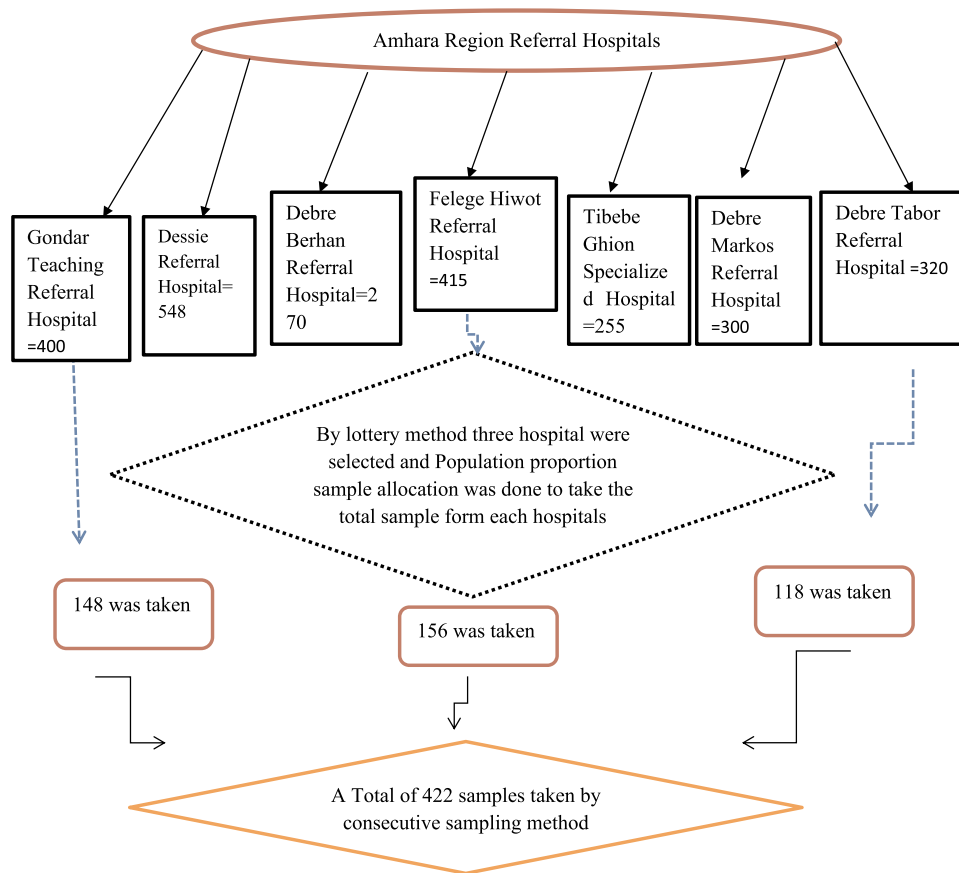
Amhara Region Referral Hospitals

Gondar Teaching Referral Hospital =400

Dessie Referral Hospital= 548

Debre Berhan Referral Hospital=270

Felege Hiwot Referral Hospital =415

Tibebe Ghion Specialized Hospital =255

Debre Markos Referral Hospital =300

Debre Tabor Referral Hospital =320

By lottery method three hospital were selected and Population proportion sample allocation was done to take the total sample form each hospitals

148 was taken

156 was taken

118 was taken

A Total of 422 samples taken by consecutive sampling method